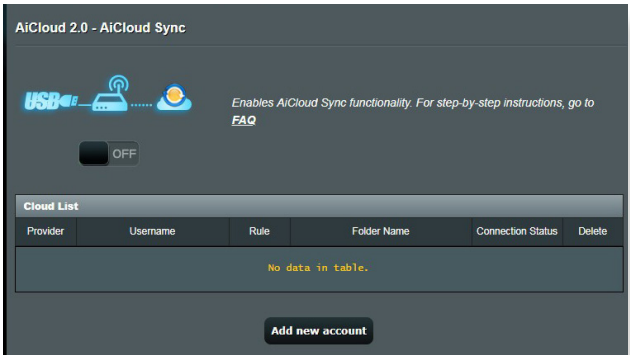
AiCloud 2.0 - AiCloud Sync

USB

Enables AiCloud Sync functionality. For step-by-step instructions, go to FAQ

OFF

Cloud List

| Provider | Username | Rule | Folder Name | Connection Status | Delete |
|---|---|---|---|---|---|
| No data in table. | | | | | |

Add new account